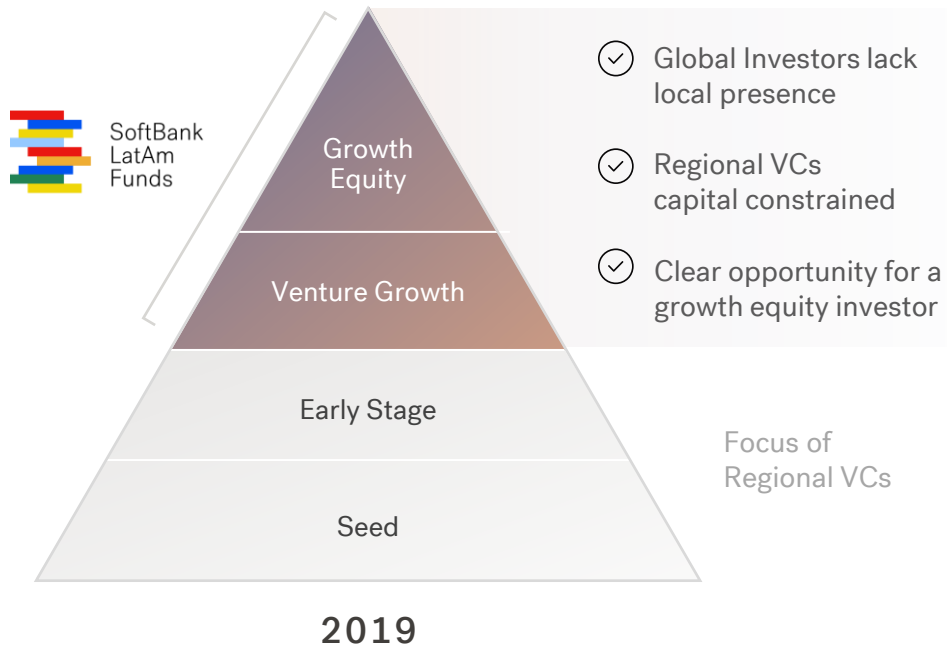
SoftBank LatAm Funds

Growth Equity

Venture Growth

Early Stage

Seed

Global Investors lack local presence

Regional VCs capital constrained

Clear opportunity for a growth equity investor

Focus of Regional VCs

2019